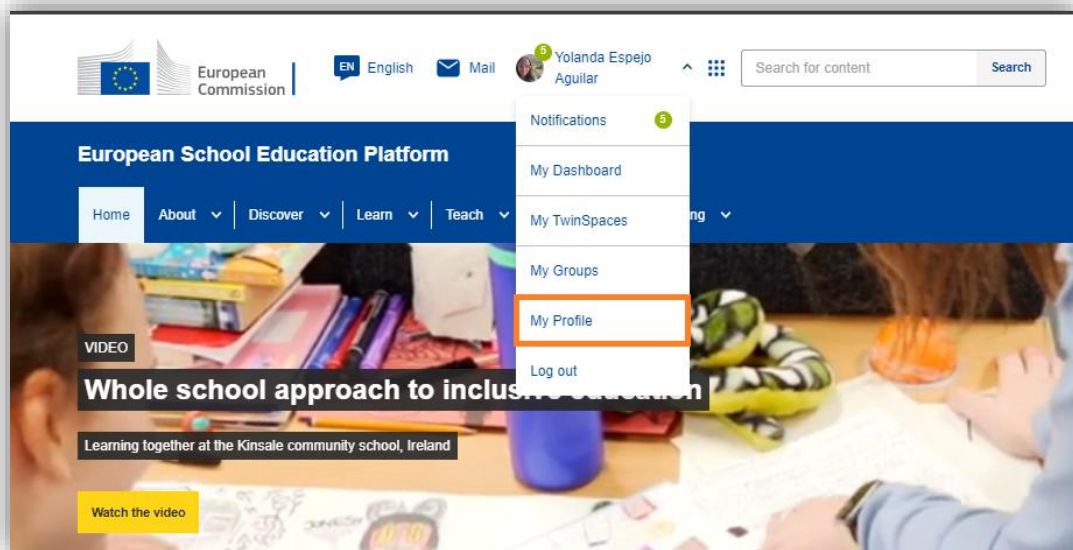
European Commission

EN English

Mail

5 Yolanda Espejo Aguilar

Search for content

Search

Notifications 5

My Dashboard

My TwinSpaces

My Groups

My Profile

Log out

European School Education Platform

Home

About

Discover

Learn

Teach

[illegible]ng

VIDEO

Whole school approach to inclus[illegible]

Learning together at the Kinsale community school, Ireland

Watch the video